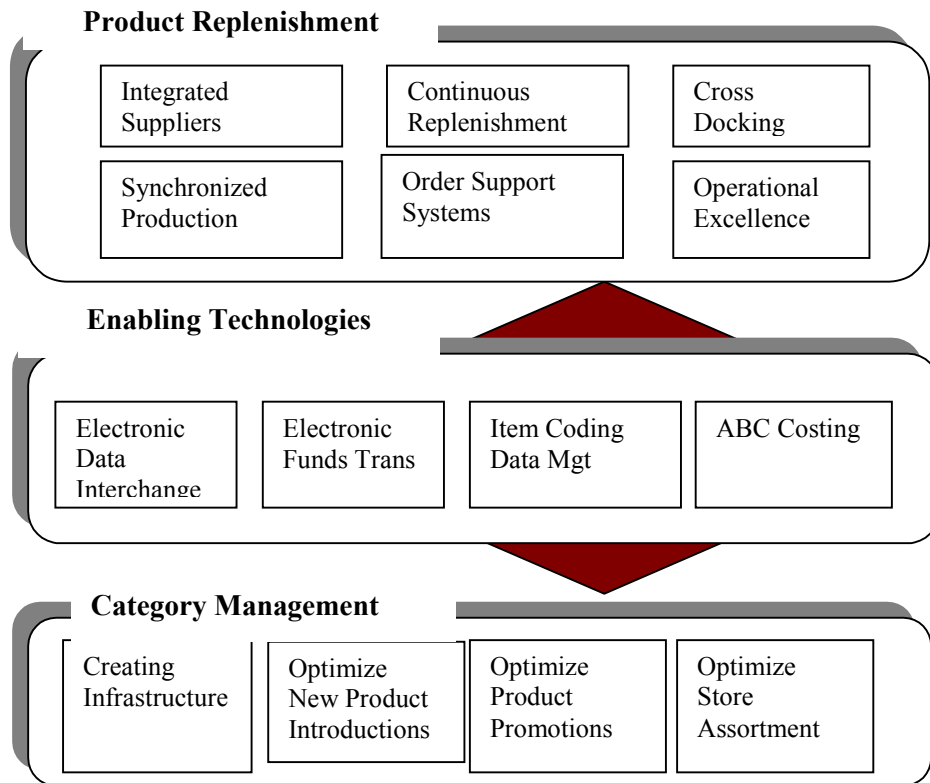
Product Replenishment

Integrated Suppliers

Continuous Replenishment

Cross Docking

Synchronized Production

Order Support Systems

Operational Excellence

Enabling Technologies

Electronic Data Interchange

Electronic Funds Trans

Item Coding Data Mgt

ABC Costing

Category Management

Creating Infrastructure

Optimize New Product Introductions

Optimize Product Promotions

Optimize Store Assortment